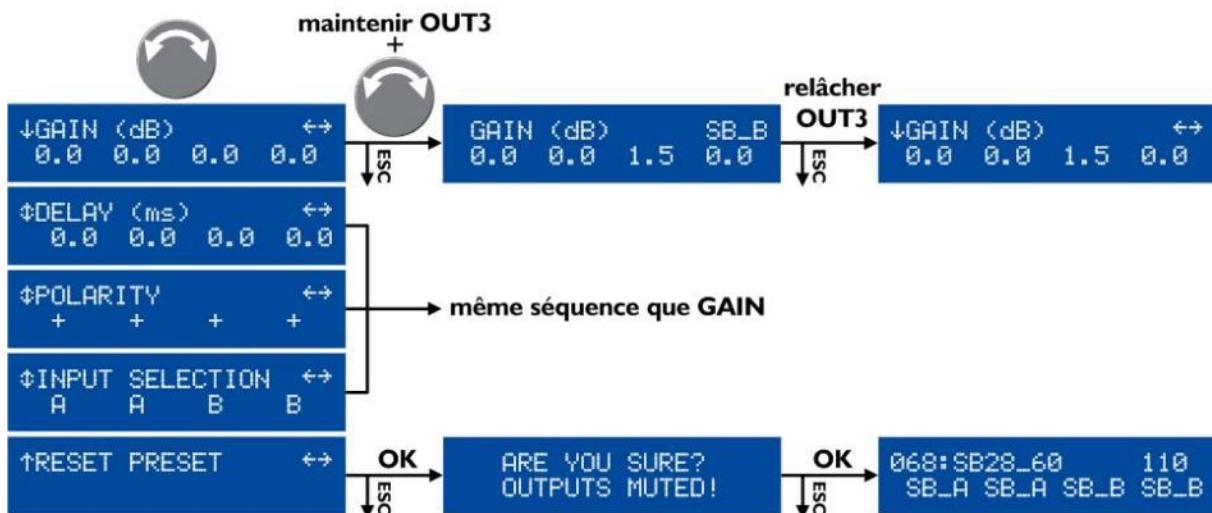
maintenir OUT3
+

↓GAIN (dB) ↔
0.0 0.0 0.0 0.0

ESC

GAIN (dB) SB_B
0.0 0.0 1.5 0.0

relâcher
OUT3

ESC

↓GAIN (dB) ↔
0.0 0.0 1.5 0.0

⇕DELAY (ms) ↔
0.0 0.0 0.0 0.0

⇕POLARITY ↔
+ + + +

même séquence que GAIN

⇕INPUT SELECTION ↔
A A B B

↑RESET PRESET ↔

OK

ESC

ARE YOU SURE?
OUTPUTS MUTED!

OK

ESC

068:SB28_60 110
SB_A SB_A SB_B SB_B